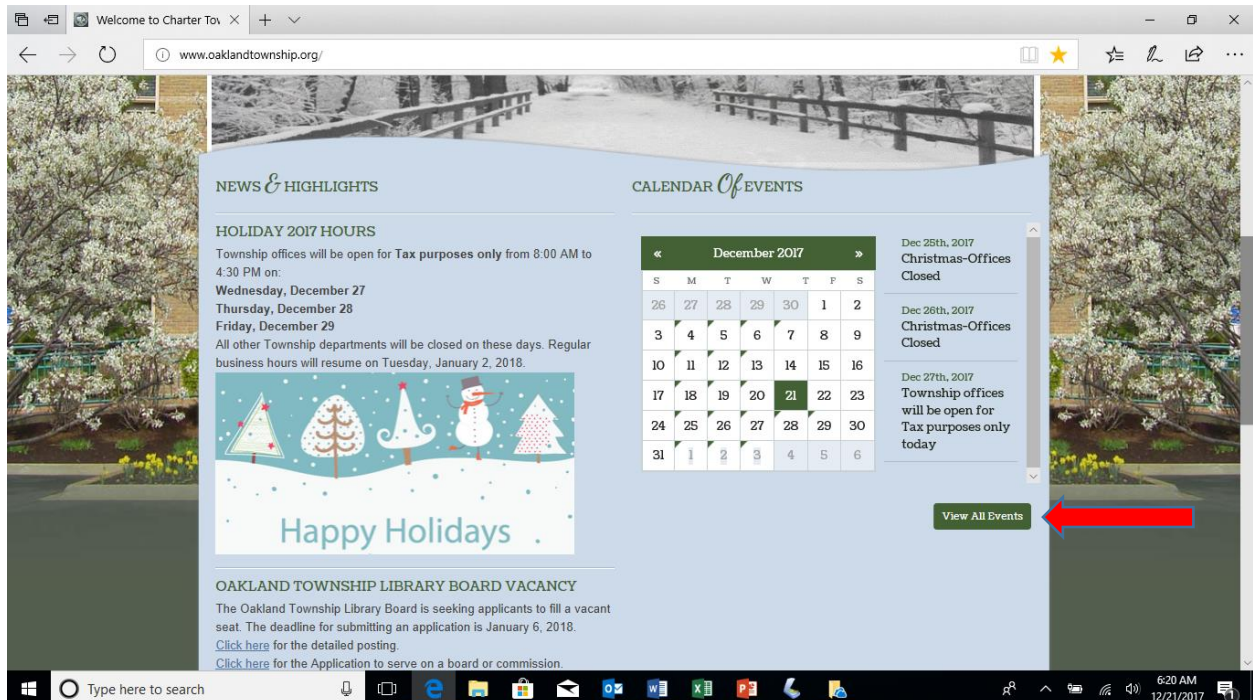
Welcome to Charter To\

www.oaklandtownship.org/

NEWS & HIGHLIGHTS

HOLIDAY 2017 HOURS

Township offices will be open for **Tax purposes only** from 8:00 AM to 4:30 PM on:
**Wednesday, December 27**
**Thursday, December 28**
**Friday, December 29**
All other Township departments will be closed on these days. Regular business hours will resume on Tuesday, January 2, 2018.

Happy Holidays

OAKLAND TOWNSHIP LIBRARY BOARD VACANCY

The Oakland Township Library Board is seeking applicants to fill a vacant seat. The deadline for submitting an application is January 6, 2018.
Click here for the detailed posting.
Click here for the Application to serve on a board or commission.

CALENDAR Of EVENTS

« December 2017 »

| S | M | T | W | T | F | S |
|---|---|---|---|---|---|---|
| 26 | 27 | 28 | 29 | 30 | 1 | 2 |
| 3 | 4 | 5 | 6 | 7 | 8 | 9 |
| 10 | 11 | 12 | 13 | 14 | 15 | 16 |
| 17 | 18 | 19 | 20 | 21 | 22 | 23 |
| 24 | 25 | 26 | 27 | 28 | 29 | 30 |
| 31 | 1 | 2 | 3 | 4 | 5 | 6 |

Dec 25th, 2017
Christmas-Offices Closed

Dec 26th, 2017
Christmas-Offices Closed

Dec 27th, 2017
Township offices will be open for Tax purposes only today

View All Events

Type here to search

6:20 AM
12/21/2017